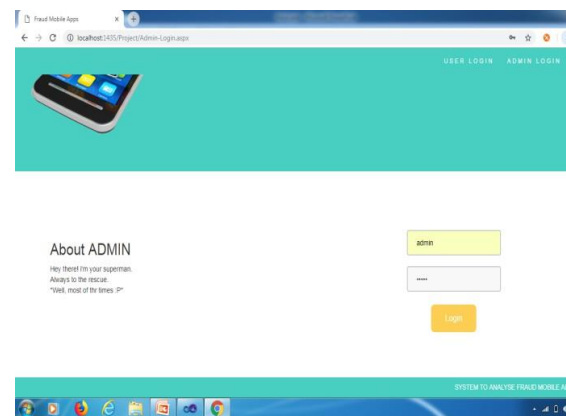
Fraud Mobile Apps

localhost:1435/Project/Admin-Login.aspx

USER LOGIN ADMIN LOGIN

About ADMIN

Hey there! I'm your superman.
Always to the rescue.
*Well, most of thr times :P*

admin

•••••

Login

SYSTEM TO ANALYSE FRAUD MOBILE A